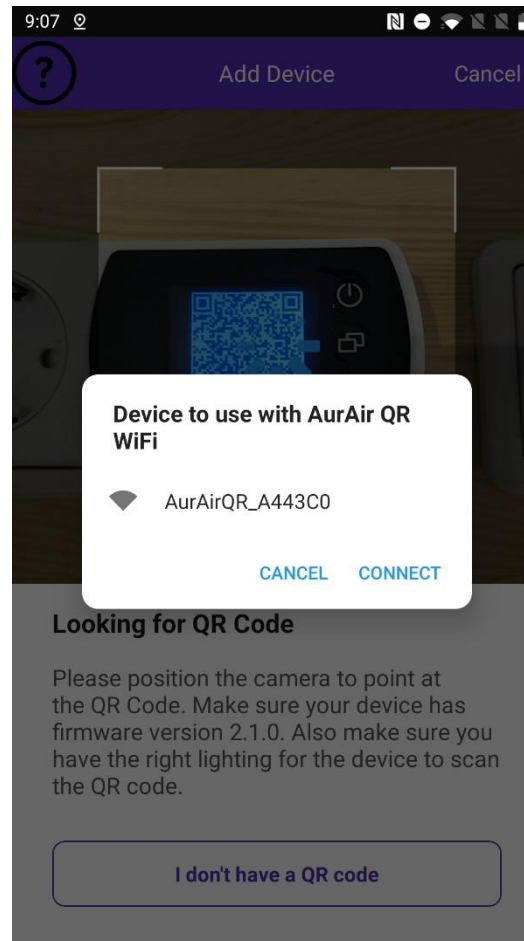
9:07

?

Add Device

Cancel

Device to use with AurAir QR WiFi

AurAirQR_A443C0

CANCEL CONNECT

Looking for QR Code

Please position the camera to point at the QR Code. Make sure your device has firmware version 2.1.0. Also make sure you have the right lighting for the device to scan the QR code.

I don't have a QR code